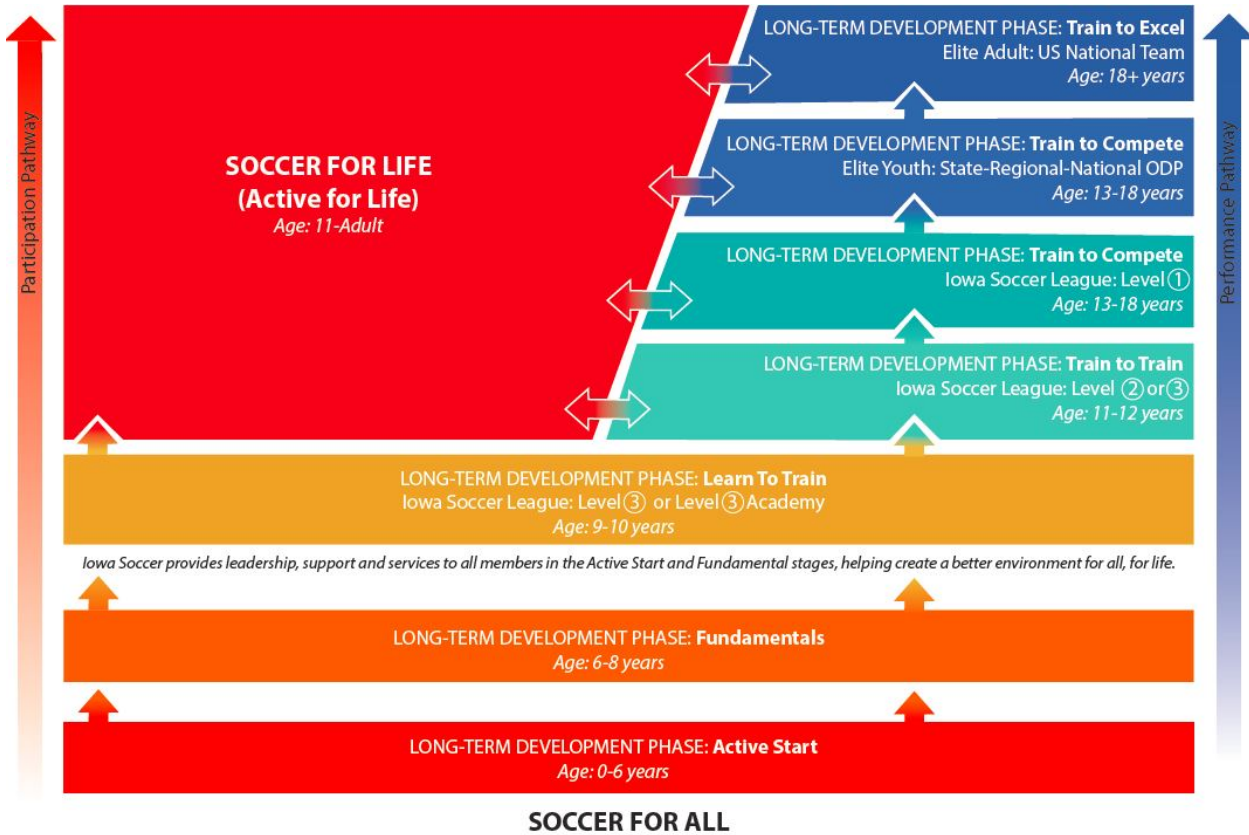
Participation Pathway

SOCCER FOR LIFE
(Active for Life)
Age: 11-Adult

LONG-TERM DEVELOPMENT PHASE: Train to Excel
Elite Adult: US National Team
Age: 18+ years

LONG-TERM DEVELOPMENT PHASE: Train to Compete
Elite Youth: State-Regional-National ODP
Age: 13-18 years

LONG-TERM DEVELOPMENT PHASE: Train to Compete
Iowa Soccer League: Level ①
Age: 13-18 years

LONG-TERM DEVELOPMENT PHASE: Train to Train
Iowa Soccer League: Level ② or ③
Age: 11-12 years

Performance Pathway

LONG-TERM DEVELOPMENT PHASE: Learn To Train
Iowa Soccer League: Level ③ or Level ③ Academy
Age: 9-10 years

Iowa Soccer provides leadership, support and services to all members in the Active Start and Fundamental stages, helping create a better environment for all, for life.

LONG-TERM DEVELOPMENT PHASE: Fundamentals
Age: 6-8 years

LONG-TERM DEVELOPMENT PHASE: Active Start
Age: 0-6 years

SOCCER FOR ALL